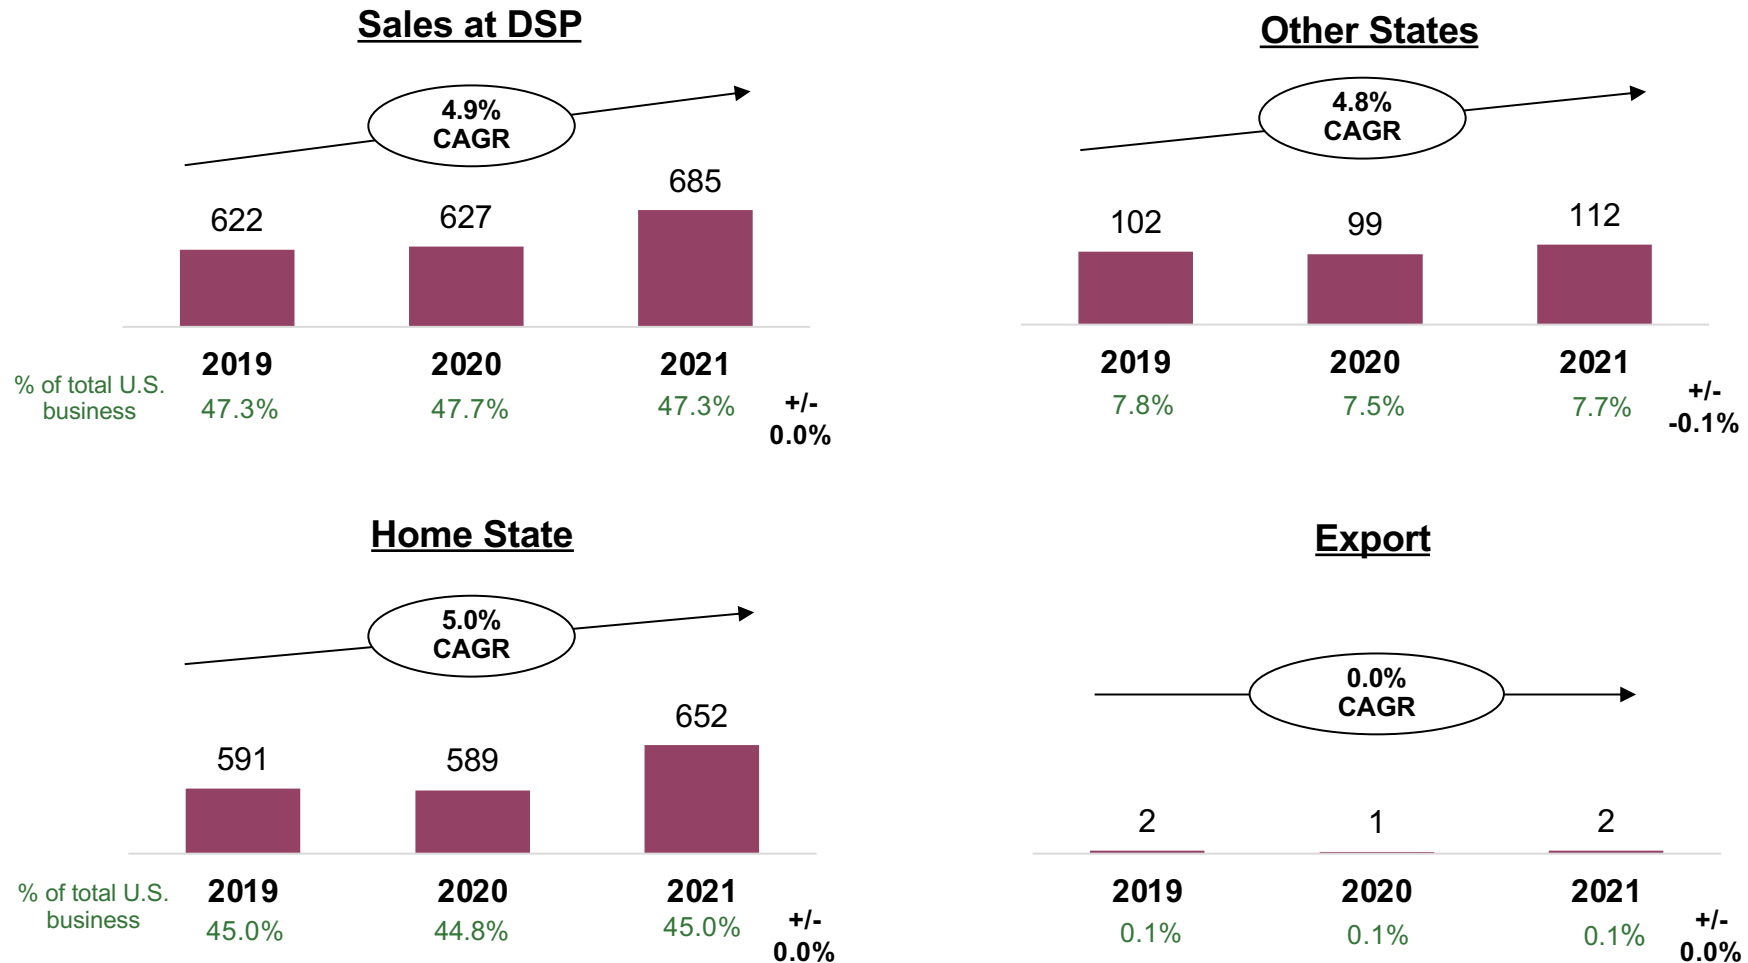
Sales at DSP

4.9% CAGR

622
627
685

2019
2020
2021

% of total U.S. business
47.3%
47.7%
47.3%
+/- 0.0%

Other States

4.8% CAGR

102
99
112

2019
2020
2021

7.8%
7.5%
7.7%
+/- -0.1%

Home State

5.0% CAGR

591
589
652

% of total U.S. business
2019
2020
2021

45.0%
44.8%
45.0%
+/- 0.0%

Export

0.0% CAGR

2
1
2

2019
2020
2021

0.1%
0.1%
0.1%
+/- 0.0%